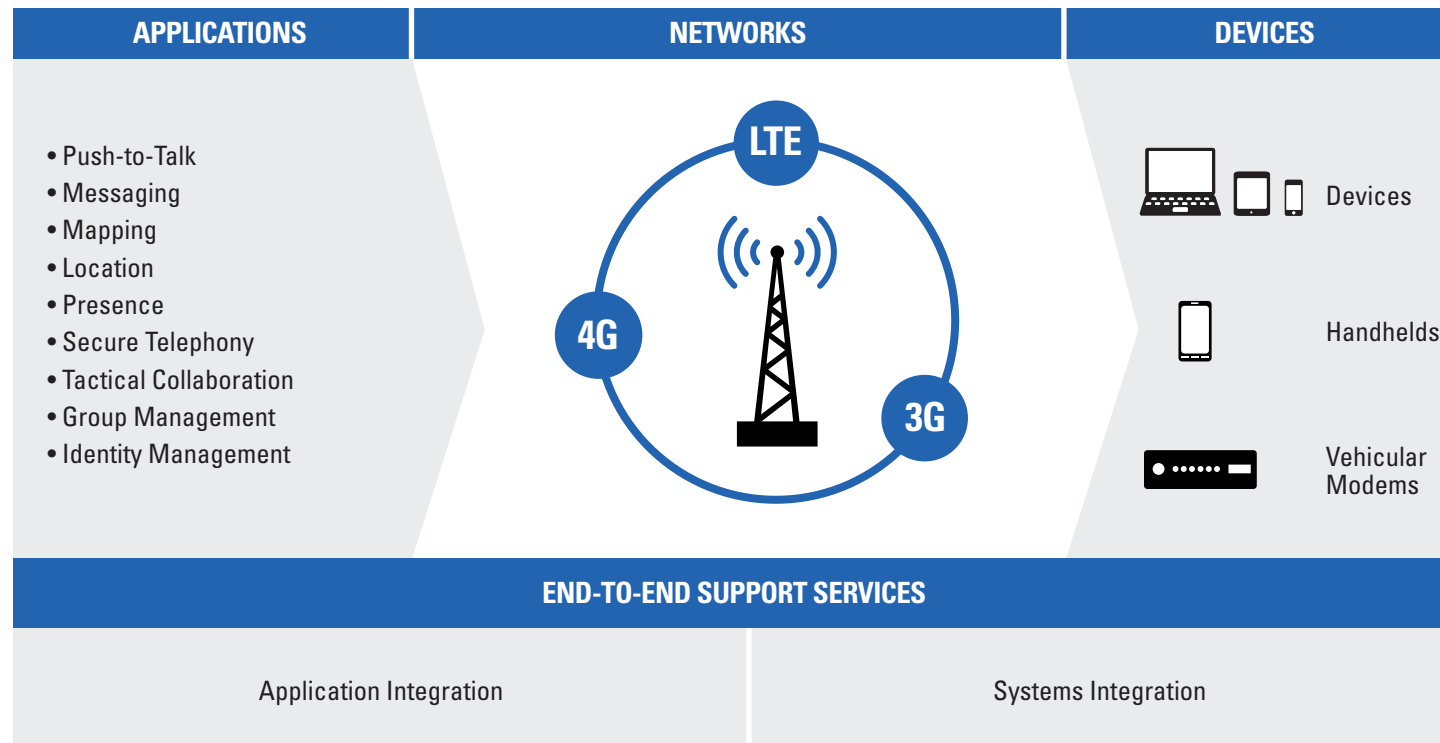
APPLICATIONS

• Push-to-Talk
• Messaging
• Mapping
• Location
• Presence
• Secure Telephony
• Tactical Collaboration
• Group Management
• Identity Management

NETWORKS

LTE

4G

3G

DEVICES

Devices

Handhelds

Vehicular Modems

END-TO-END SUPPORT SERVICES

Application Integration

Systems Integration